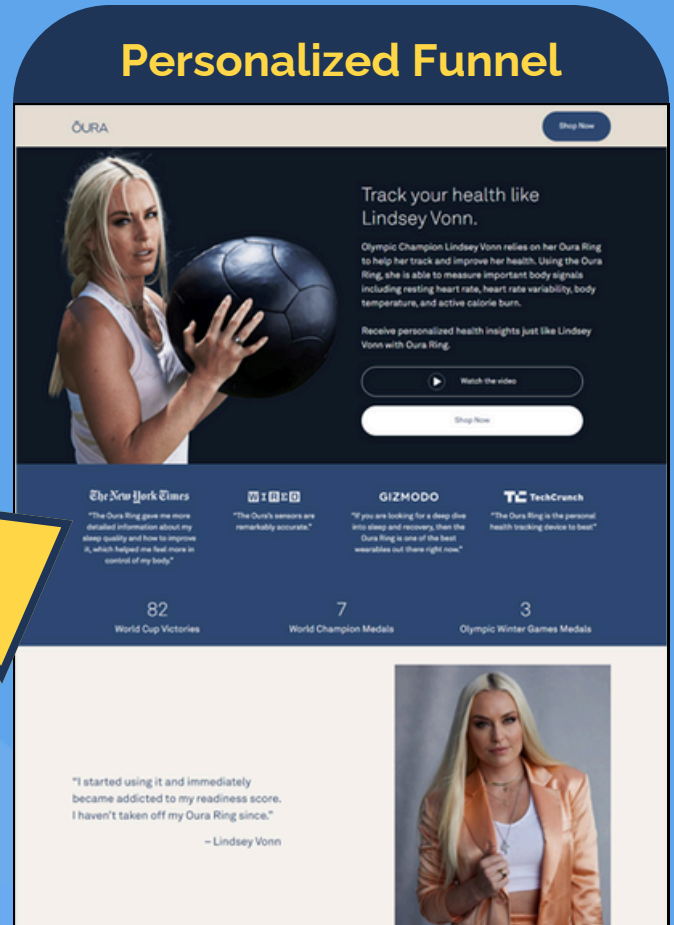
Personalized Funnel

ŌURA

Shop Now

Track your health like Lindsey Vonn.

Olympic Champion Lindsey Vonn relies on her Oura Ring to help her track and improve her health. Using the Oura Ring, she is able to measure important body signals including resting heart rate, heart rate variability, body temperature, and active calorie burn.

Receive personalized health insights just like Lindsey Vonn with Oura Ring.

Watch the video

Shop Now

The New York Times

"The Oura Ring gave me more detailed information about my sleep quality and how to improve it, which helped me feel more in control of my body."

WIRED

"The Oura's sensors are remarkably accurate."

GIZMODO

"If you are looking for a deep dive into sleep and recovery, then the Oura Ring is one of the best wearables out there right now."

TechCrunch

"The Oura Ring is the personal health tracking device to beat"

82
World Cup Victories

7
World Champion Medals

3
Olympic Winter Games Medals

"I started using it and immediately became addicted to my readiness score. I haven't taken off my Oura Ring since."

– Lindsey Vonn